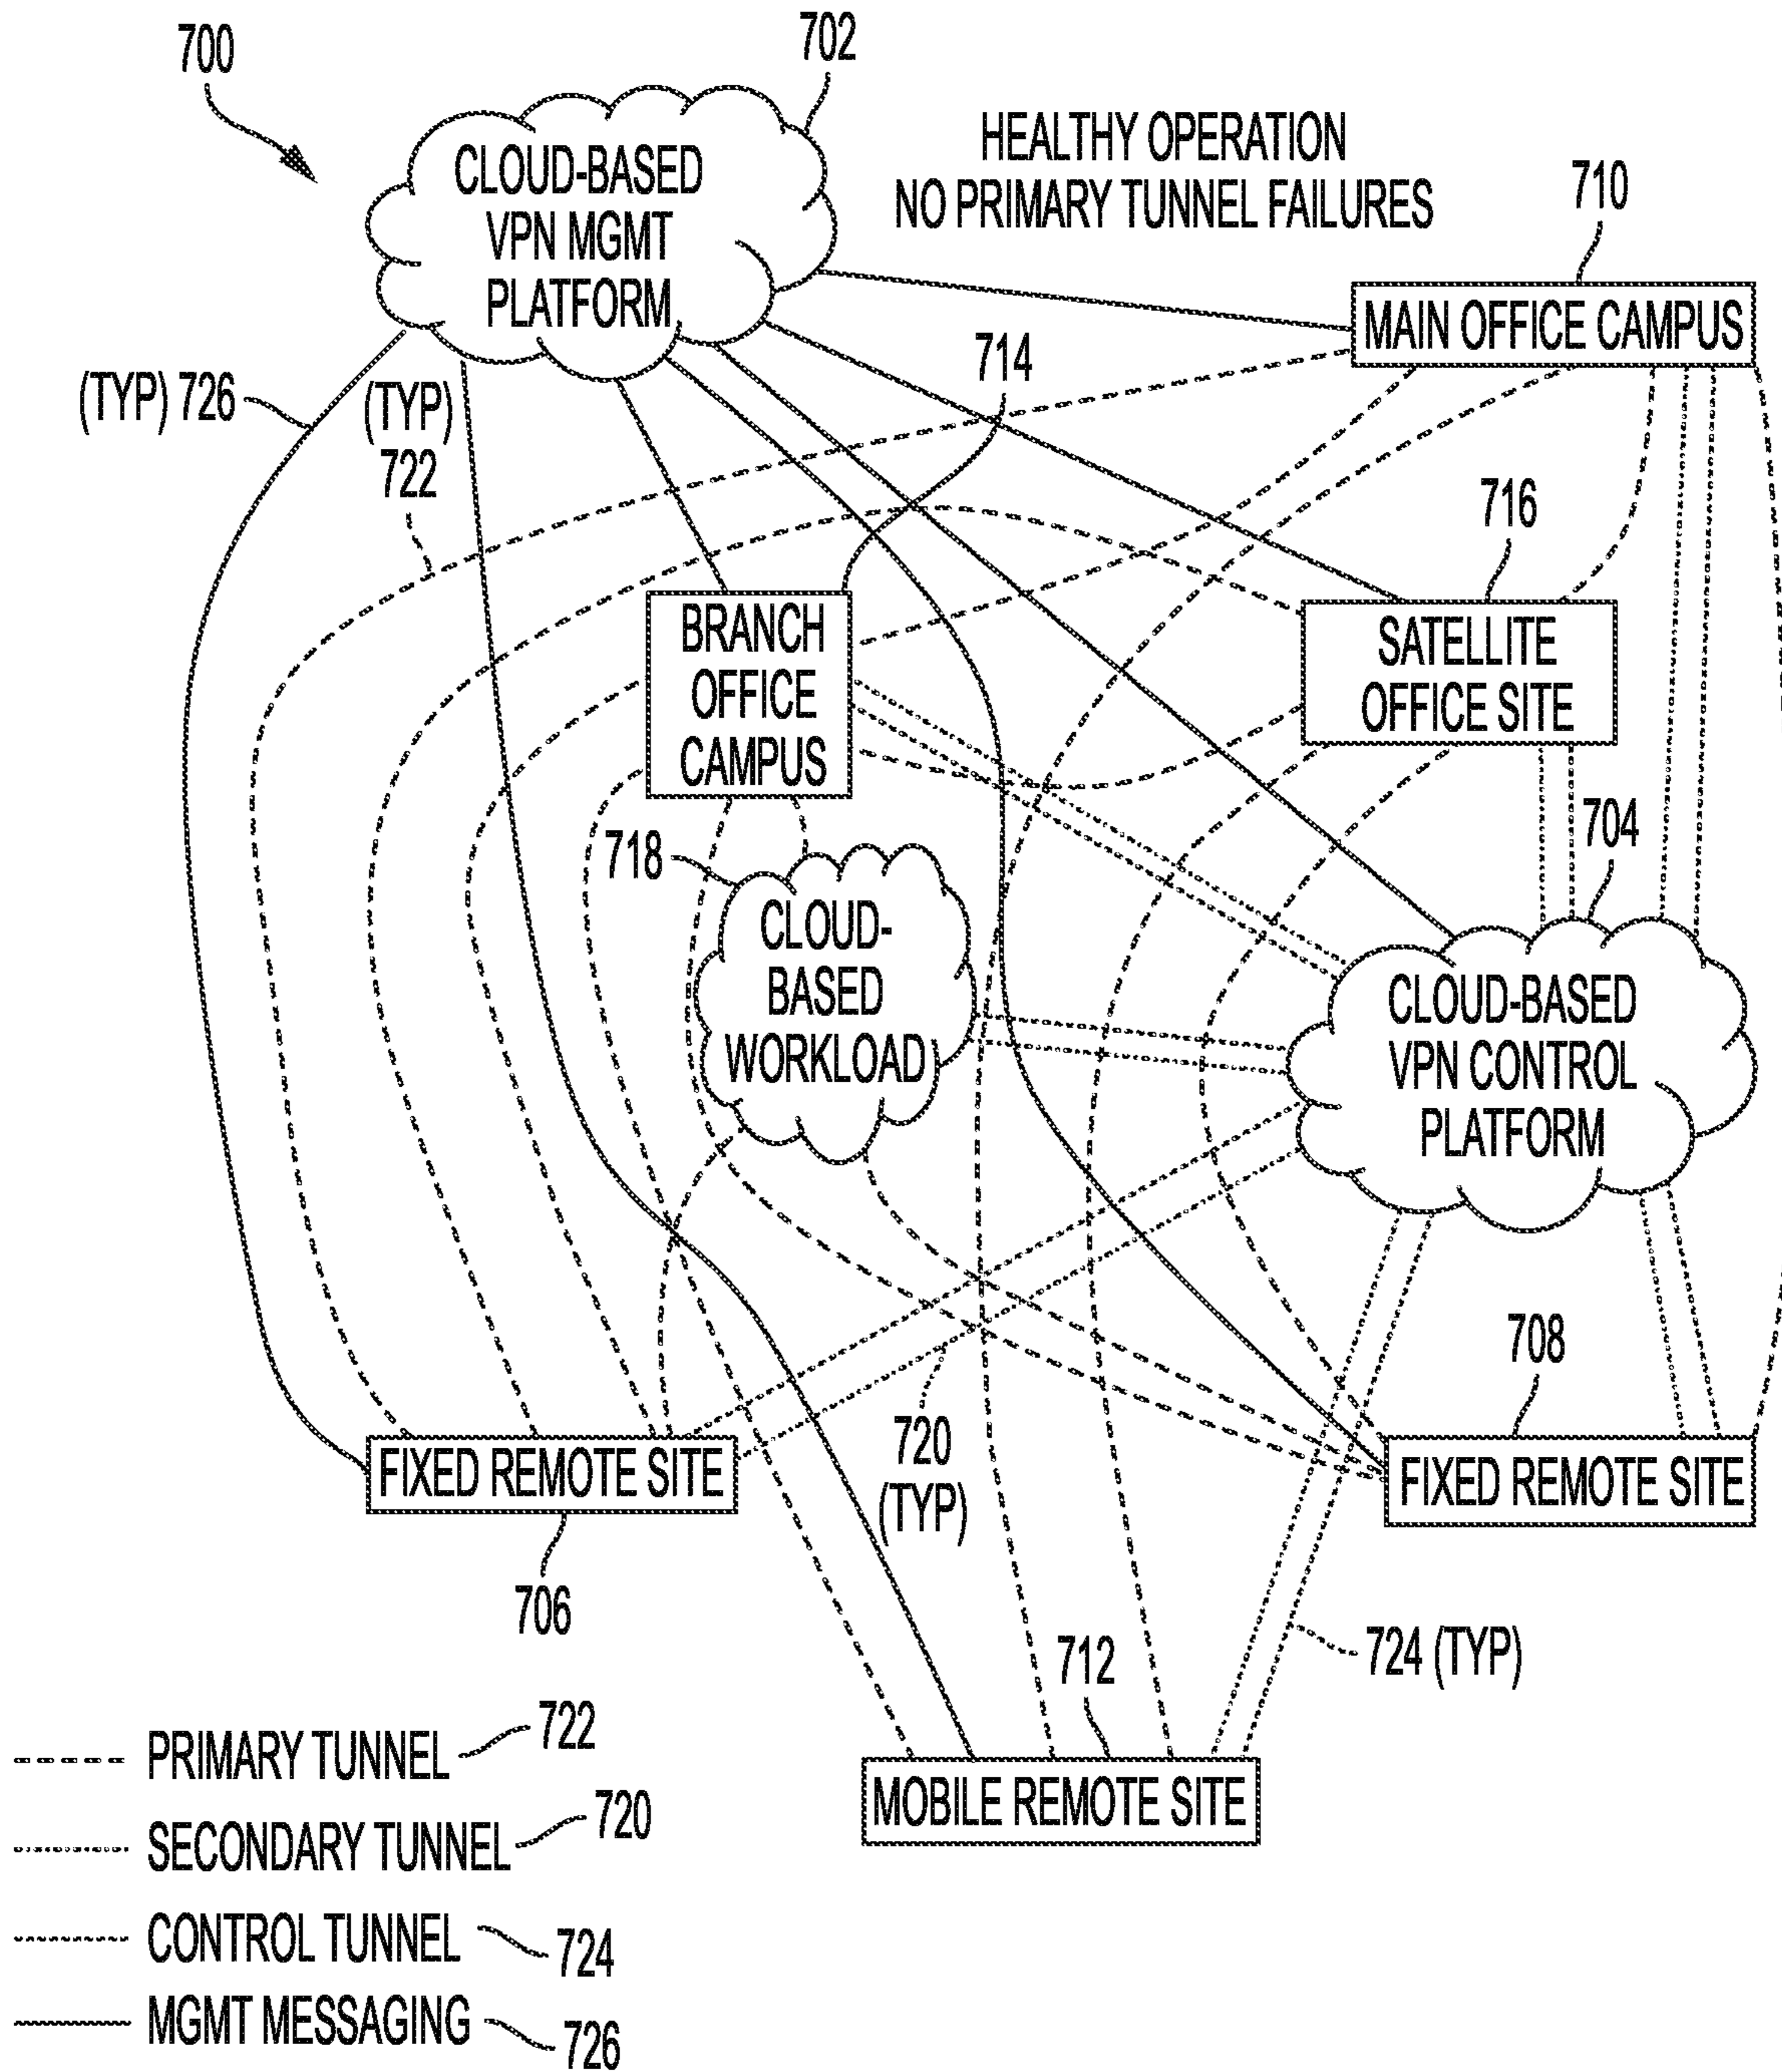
700

702

CLOUD-BASED VPN MGMT PLATFORM

HEALTHY OPERATION
NO PRIMARY TUNNEL FAILURES

710

MAIN OFFICE CAMPUS

714

(TYP) 726

(TYP) 722

716

BRANCH OFFICE CAMPUS

SATELLITE OFFICE SITE

704

718

CLOUD-BASED WORKLOAD

CLOUD-BASED VPN CONTROL PLATFORM

708

720 (TYP)

FIXED REMOTE SITE

FIXED REMOTE SITE

706

712

724 (TYP)

MOBILE REMOTE SITE

PRIMARY TUNNEL 722

SECONDARY TUNNEL 720

CONTROL TUNNEL 724

MGMT MESSAGING 726